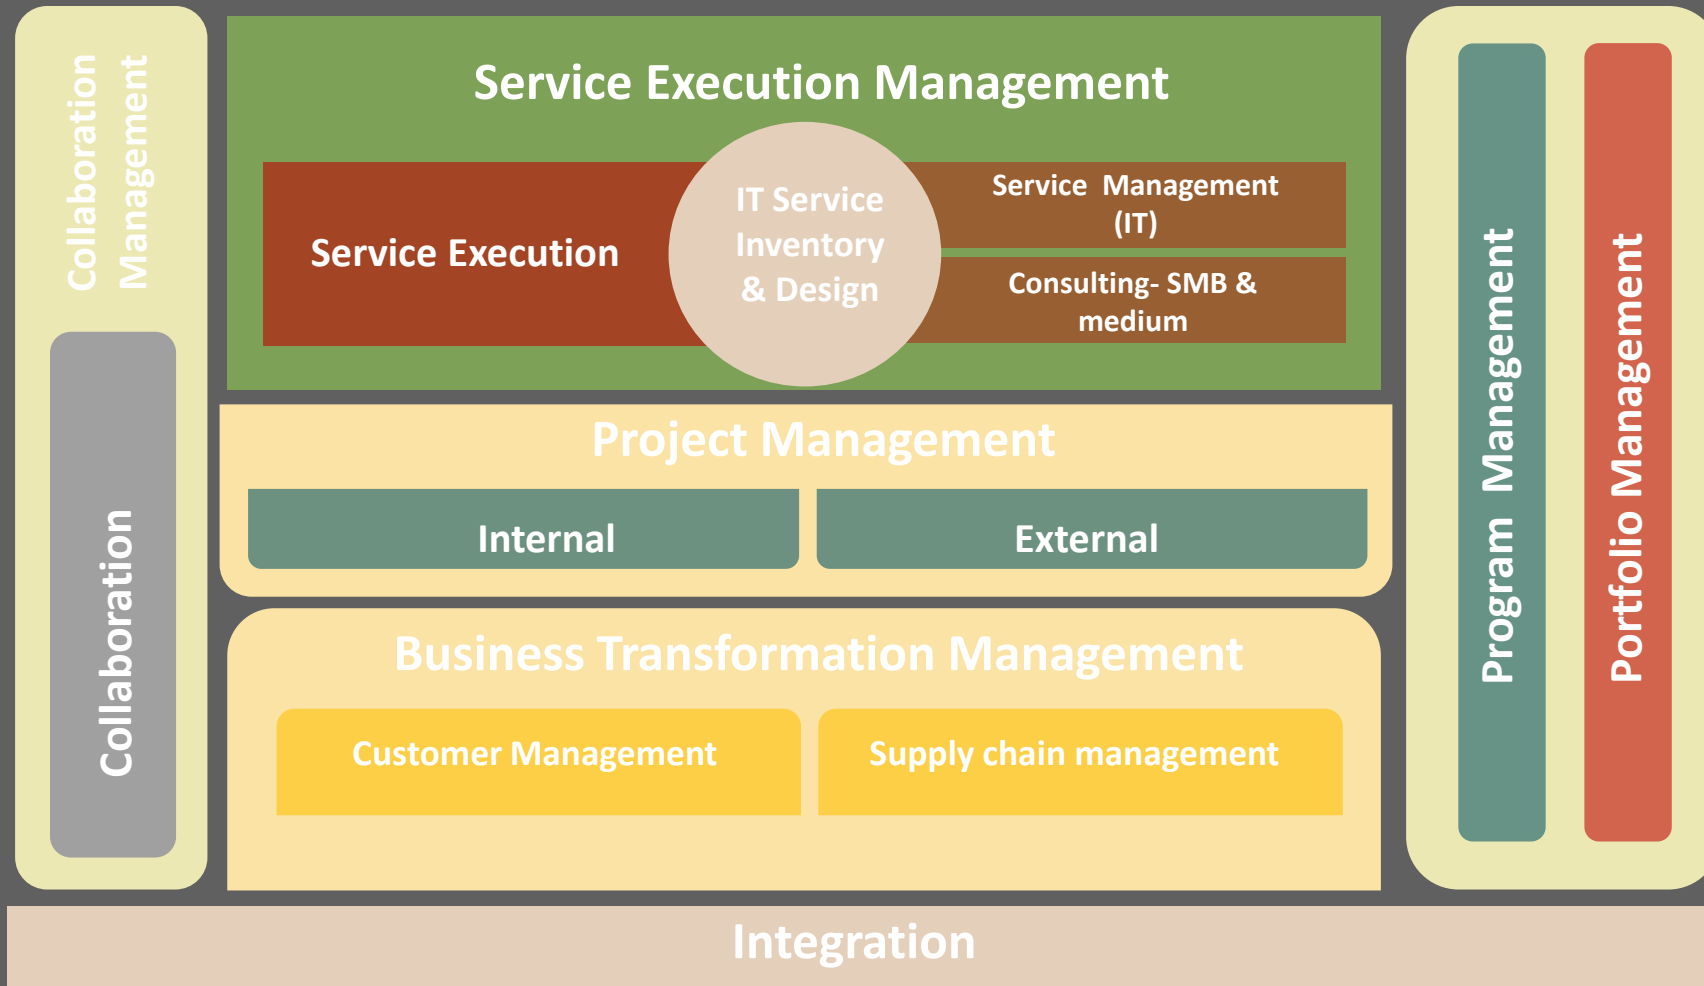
Collaboration Management

Collaboration

Service Execution Management

Service Execution

IT Service Inventory & Design

Service Management (IT)

Consulting- SMB & medium

Project Management

Internal

External

Business Transformation Management

Customer Management

Supply chain management

Program Management

Portfolio Management

Integration